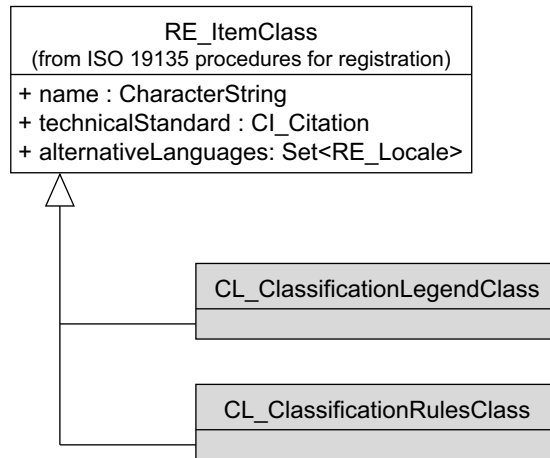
RE_ItemClass
(from ISO 19135 procedures for registration)

+ name : CharacterString
+ technicalStandard : CI_Citation
+ alternativeLanguages: Set<RE_Locale>

CL_ClassificationLegendClass

CL_ClassificationRulesClass